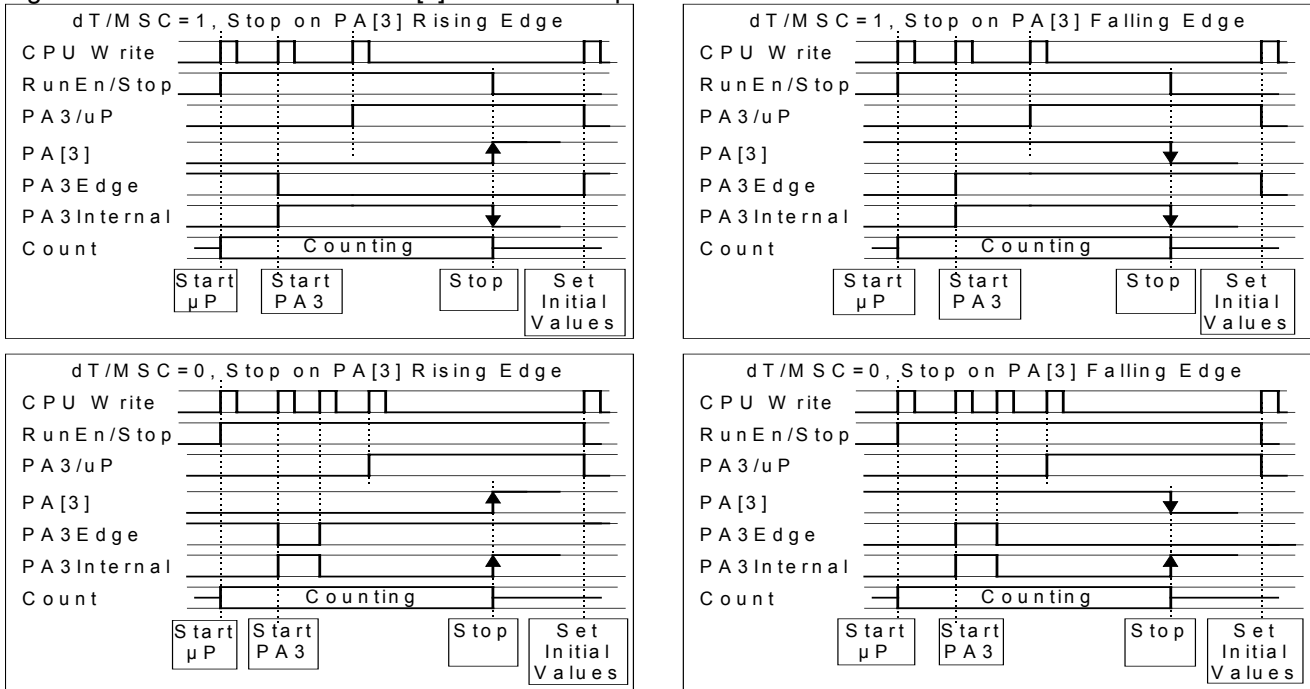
dT/MSC=1, Stop on PA[3] Rising Edge

CPU Write
RunEn/Stop
PA3/uP
PA[3]
PA3Edge
PA3Internal
Count
Counting

Start µP
Start PA3
Stop
Set Initial Values

dT/MSC=1, Stop on PA[3] Falling Edge

CPU Write
RunEn/Stop
PA3/uP
PA[3]
PA3Edge
PA3Internal
Count
Counting

Start µP
Start PA3
Stop
Set Initial Values

dT/MSC=0, Stop on PA[3] Rising Edge

CPU Write
RunEn/Stop
PA3/uP
PA[3]
PA3Edge
PA3Internal
Count
Counting

Start µP
Start PA3
Stop
Set Initial Values

dT/MSC=0, Stop on PA[3] Falling Edge

CPU Write
RunEn/Stop
PA3/uP
PA[3]
PA3Edge
PA3Internal
Count
Counting

Start µP
Start PA3
Stop
Set Initial Values